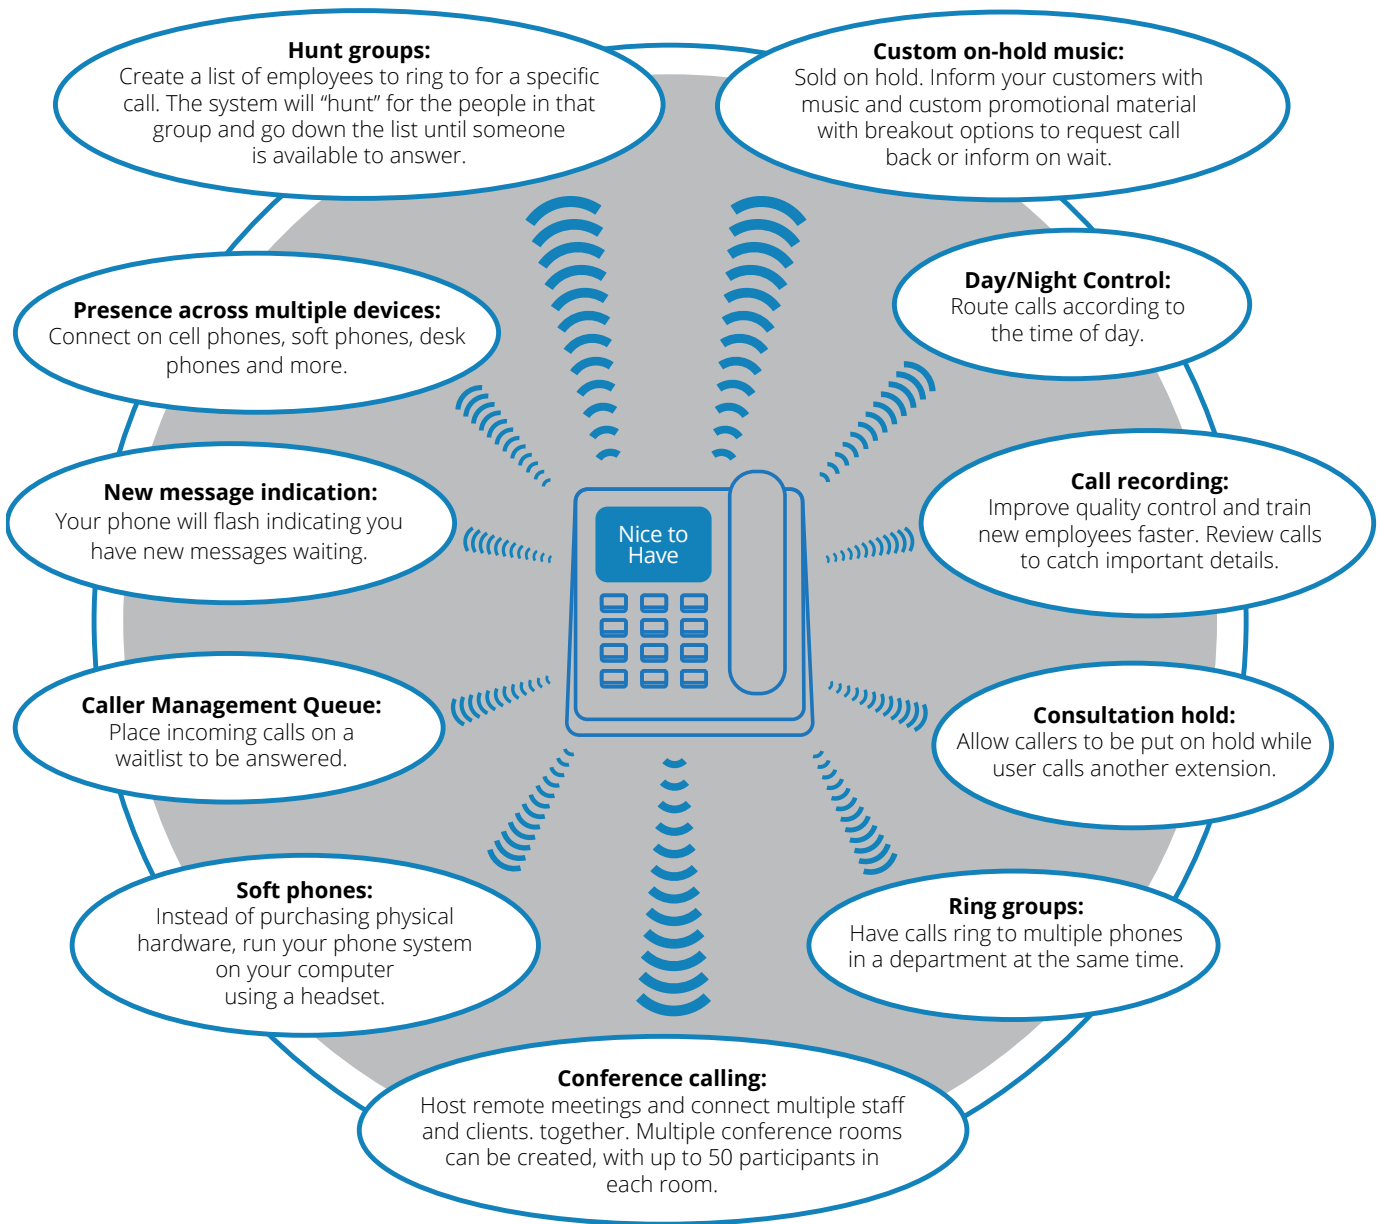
Hunt groups:
Create a list of employees to ring to for a specific call. The system will “hunt” for the people in that group and go down the list until someone is available to answer.

Custom on-hold music:
Sold on hold. Inform your customers with music and custom promotional material with breakout options to request call back or inform on wait.

Presence across multiple devices:
Connect on cell phones, soft phones, desk phones and more.

Day/Night Control:
Route calls according to the time of day.

New message indication:
Your phone will flash indicating you have new messages waiting.

Nice to Have

Call recording:
Improve quality control and train new employees faster. Review calls to catch important details.

Caller Management Queue:
Place incoming calls on a waitlist to be answered.

Consultation hold:
Allow callers to be put on hold while user calls another extension.

Soft phones:
Instead of purchasing physical hardware, run your phone system on your computer using a headset.

Ring groups:
Have calls ring to multiple phones in a department at the same time.

Conference calling:
Host remote meetings and connect multiple staff and clients. together. Multiple conference rooms can be created, with up to 50 participants in each room.